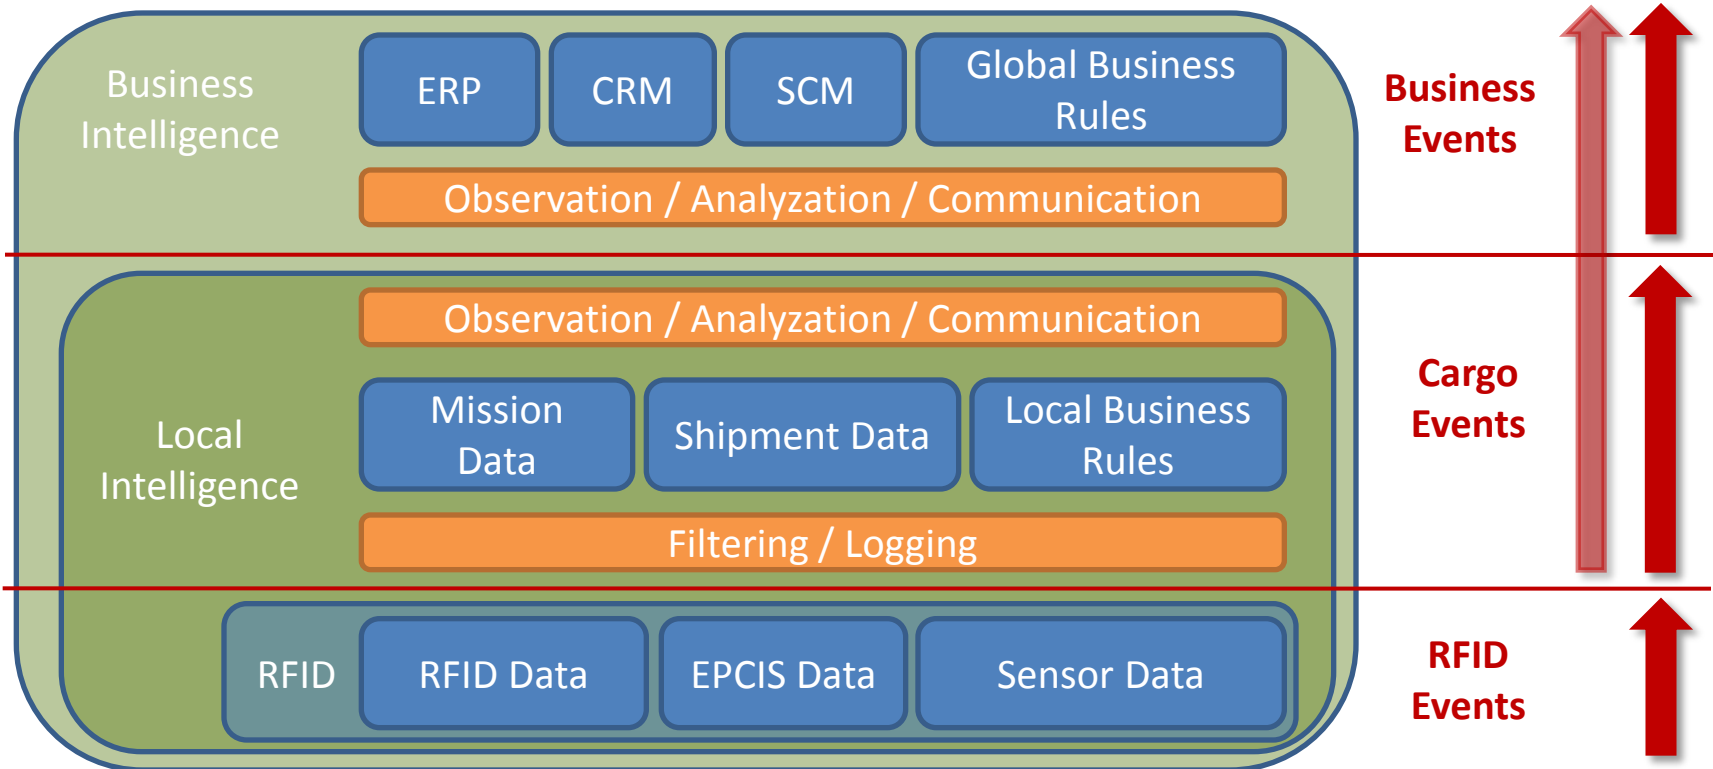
Business Intelligence

ERP

CRM

SCM

Global Business Rules

Observation / Analyzation / Communication

Business Events

Observation / Analyzation / Communication

Local Intelligence

Mission Data

Shipment Data

Local Business Rules

Filtering / Logging

Cargo Events

RFID

RFID Data

EPCIS Data

Sensor Data

RFID Events